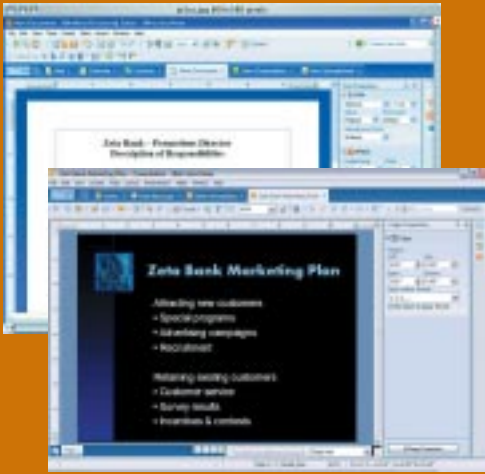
Zeta Bank - Promotions Director
Description of Responsibilities

Zeta Bank Marketing Plan

Attracting new customers
• Special programs
• Advertising campaigns
• Recruitment

Retaining existing customers
• Customer service
• Survey results
• Incentives & contests